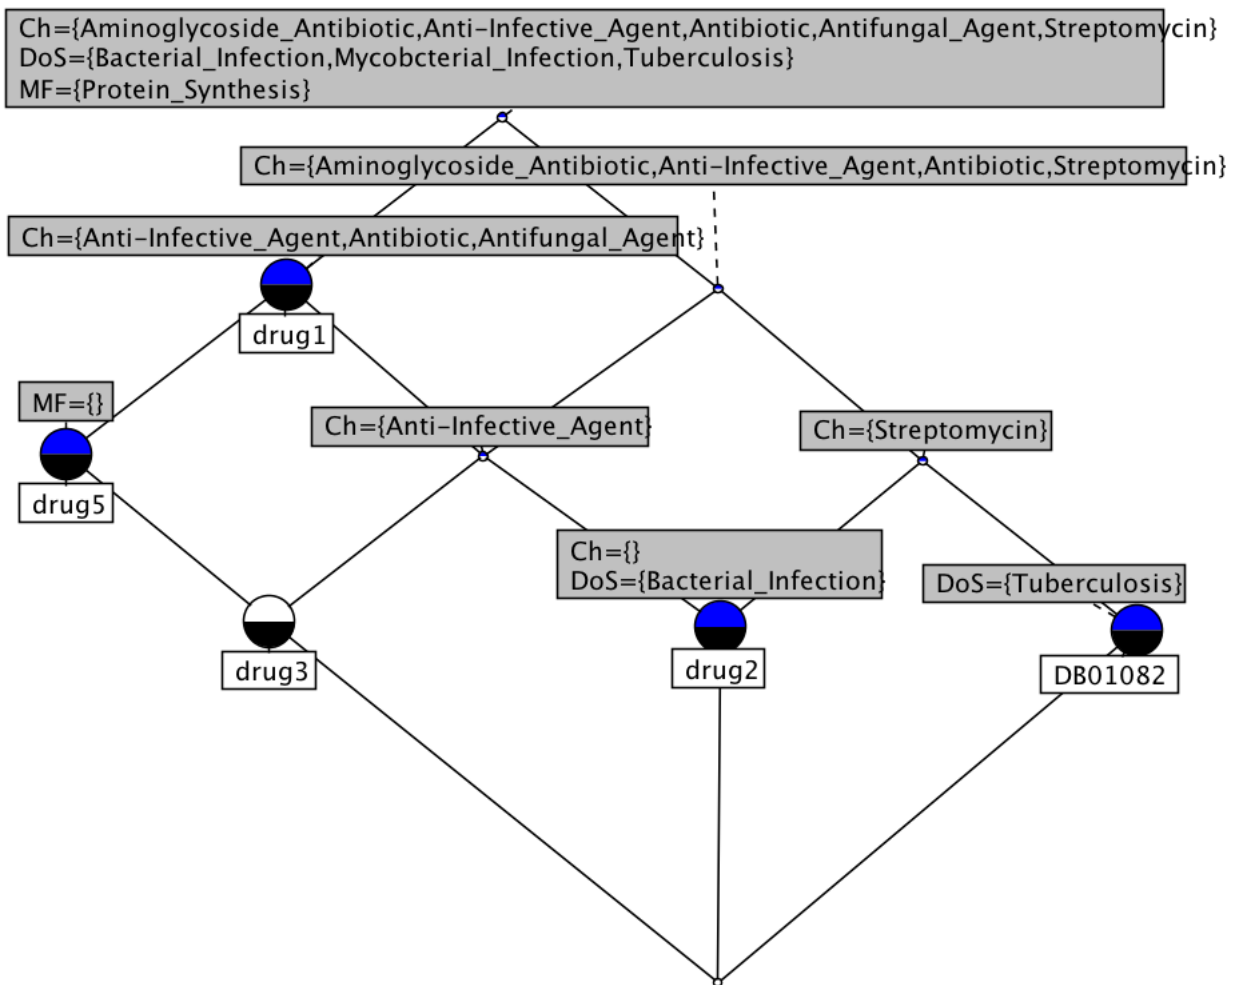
Ch={Aminoglycoside_Antibiotic,Anti-Infective_Agent,Antibiotic,Antifungal_Agent,Streptomycin}
DoS={Bacterial_Infection,Mycobcterial_Infection,Tuberculosis}
MF={Protein_Synthesis}

Ch={Aminoglycoside_Antibiotic,Anti-Infective_Agent,Antibiotic,Streptomycin}

Ch={Anti-Infective_Agent,Antibiotic,Antifungal_Agent}

drug1

MF={}

drug5

Ch={Anti-Infective_Agent}

Ch={Streptomycin}

Ch={}
DoS={Bacterial_Infection}

DoS={Tuberculosis}

drug3

drug2

DB01082